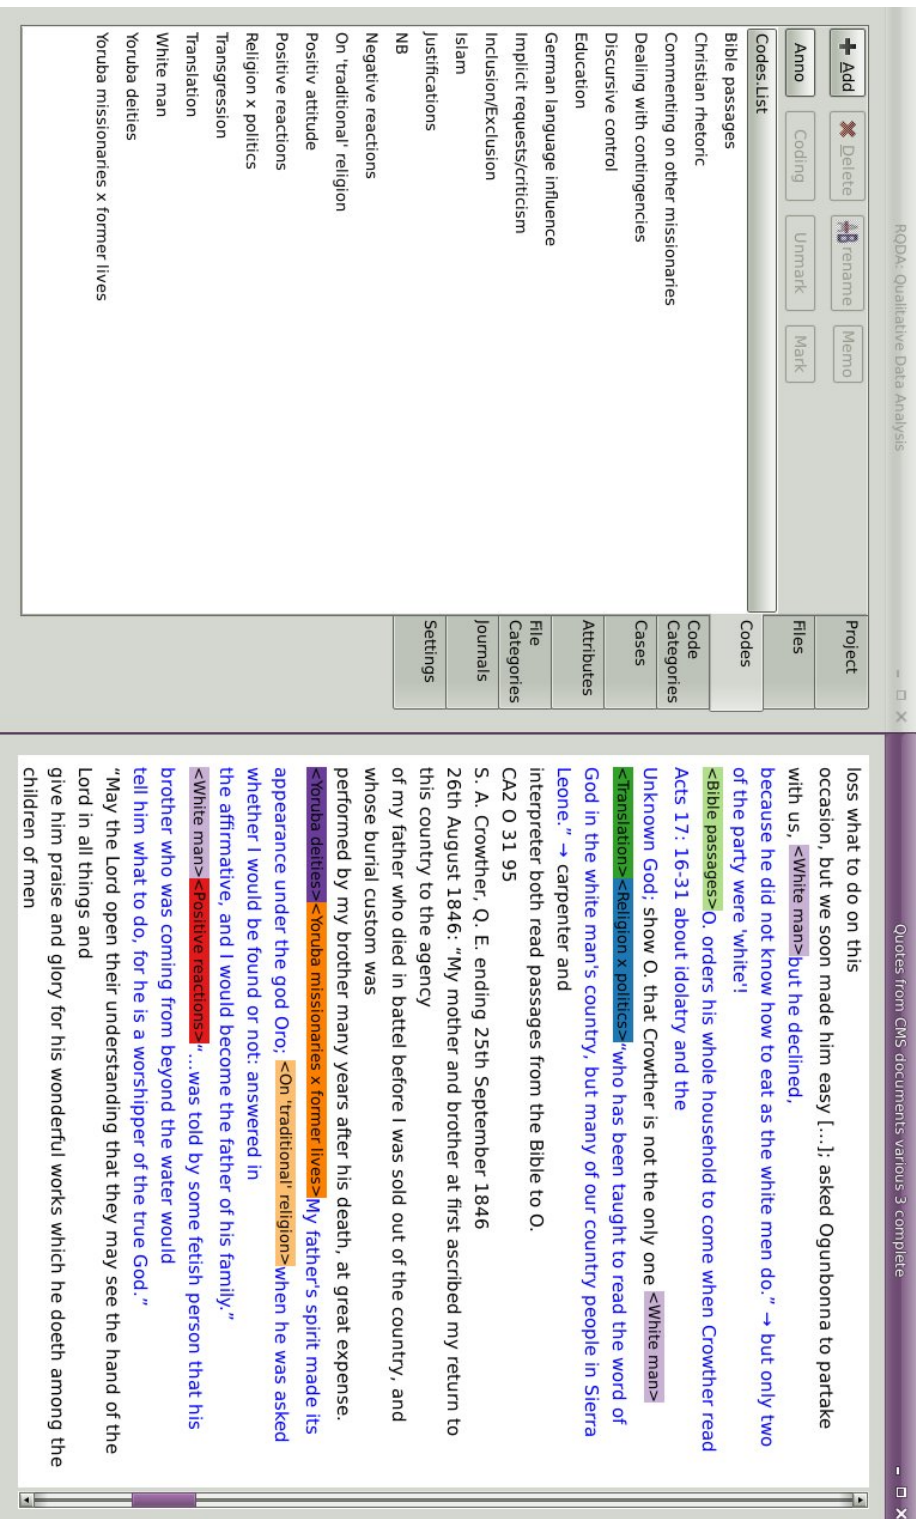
RQDA: Qualitative Data Analysis

Add
Delete
rename
Memo
Anno
Coding
Unmark
Mark

Codes List
Bible passages
Christian rhetoric
Commenting on other missionaries
Dealing with contingencies
Discursive control
Education
German language influence
Implicit requests/criticism
Inclusion/Exclusion
Islam
Justifications
NB
Negative reactions
On 'traditional' religion
Positiv attitude
Positive reactions
Religion x politics
Transgression
Translation
White man
Yoruba deities
Yoruba missionaries x former lives

Project
Files
Codes
Code Categories
Cases
Attributes
File Categories
Journals
Settings

Quotes from CMS documents various 3 complete

loss what to do on this occasion, but we soon made him easy [...]; asked Ogunbonna to partake with us, <White man>but he declined, because he did not know how to eat as the white men do." → but only two of the party were 'white'!
<Bible passages>O. orders his whole household to come when Crowther read Acts 17: 16-31 about idolatry and the Unknown God; show O. that Crowther is not the only one <White man>
<Translation><Religion x politics>"who has been taught to read the word of God in the white man's country, but many of our country people in Sierra Leone." → carpenter and interpreter both read passages from the Bible to O.
CA2 O 31 95
S. A. Crowther, Q. E. ending 25th September 1846
26th August 1846: "My mother and brother at first ascribed my return to this country to the agency of my father who died in battel before I was sold out of the country, and whose burial custom was performed by my brother many years after his death, at great expense.
<Yoruba deities><Yoruba missionaries x former lives>My father's spirit made its appearance under the god Oro; <On 'traditional' religion>when he was asked whether I would be found or not: answered in the affirmative, and I would become the father of his family."
<White man><Positive reactions>"...was told by some fetish person that his brother who was coming from beyond the water would tell him what to do, for he is a worshipper of the true God."
"May the Lord open their understanding that they may see the hand of the Lord in all things and give him praise and glory for his wonderful works which he doeth among the children of men